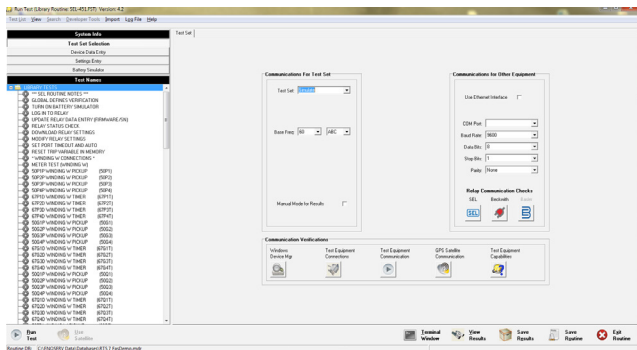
Run Test (Library Routine:SEL-451.FST) Version 4.2

Test List View Search Developer Tools Import Log File Help

System Info
Test Set Selection
Device Data Entry
Settings Entry
Battery Simulator
Test Names

Test Set

LIBRARY TESTS
** SEL ROUTINE NOTES **
GLOBAL DEFINES VERIFICATION
TURN ON BATTERY SIMULATOR
LOG IN TO RELAY
UPDATE RELAY DATA ENTRY (FIRMWARE/SN)
RELAY STATUS CHECK
DOWNLOAD RELAY SETTINGS
MODIFY RELAY SETTINGS
SET PORT TIMEOUT AND AUTO
RESET TRIP VARIABLE IN MEMORY
* WINDING W CONNECTIONS *
METER TEST (WINDING W)
50P1P WINDING W PICKUP (50P1)
50P2P WINDING W PICKUP (50P2)
50P3P WINDING W PICKUP (50P3)
50P4P WINDING W PICKUP (50P4)
67P1D WINDING W TIMER (67P1T)
67P2D WINDING W TIMER (67P2T)
67P3D WINDING W TIMER (67P3T)
67P4D WINDING W TIMER (67P4T)
50G1P WINDING W PICKUP (50G1)
50G2P WINDING W PICKUP (50G2)
50G3P WINDING W PICKUP (50G3)
50G4P WINDING W PICKUP (50G4)
67G1D WINDING W TIMER (67G1T)
67G2D WINDING W TIMER (67G2T)
67G3D WINDING W TIMER (67G3T)
67G4D WINDING W TIMER (67G4T)
50Q1P WINDING W PICKUP (50Q1)
50Q2P WINDING W PICKUP (50Q2)
50Q3P WINDING W PICKUP (50Q3)
50Q4P WINDING W PICKUP (50Q4)
67Q1D WINDING W TIMER (67Q1T)
67Q2D WINDING W TIMER (67Q2T)
67Q3D WINDING W TIMER (67Q3T)
67Q4D WINDING W TIMER (67Q4T)

Communications For Test Set
Test Set: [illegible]
Base Freq: 60 ABC
Manual Mode for Results

Communications for Other Equipment
Use Ethernet Interface
COM Port:
Baud Rate: 9600
Data Bits: 8
Stop Bits: 1
Parity: None
Relay Communication Checks
SEL Beckwith Basler

Communication Verifications
Windows Device Mgr
Test Equipment Connections
Test Equipment Communication
GPS Satellite Communication
Test Equipment Capabilities

Run Test
View Satellites
Terminal Window
View Results
Save Results
Save Routine
Exit Routine

Routine DB: C:\ENOSERV Data\Database\RTS 7 FastSense.mdr